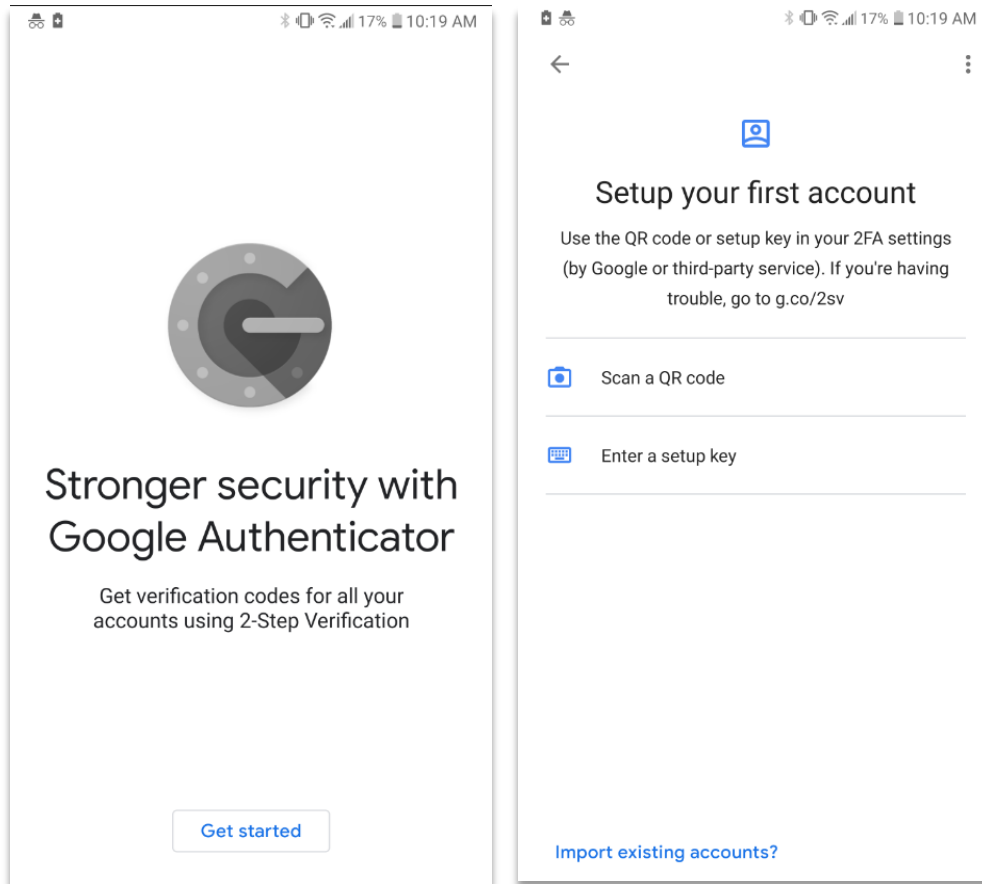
17% 10:19 AM

Stronger security with Google Authenticator

Get verification codes for all your accounts using 2-Step Verification

Get started

17% 10:19 AM

Setup your first account

Use the QR code or setup key in your 2FA settings (by Google or third-party service). If you're having trouble, go to g.co/2sv

Scan a QR code

Enter a setup key

Import existing accounts?